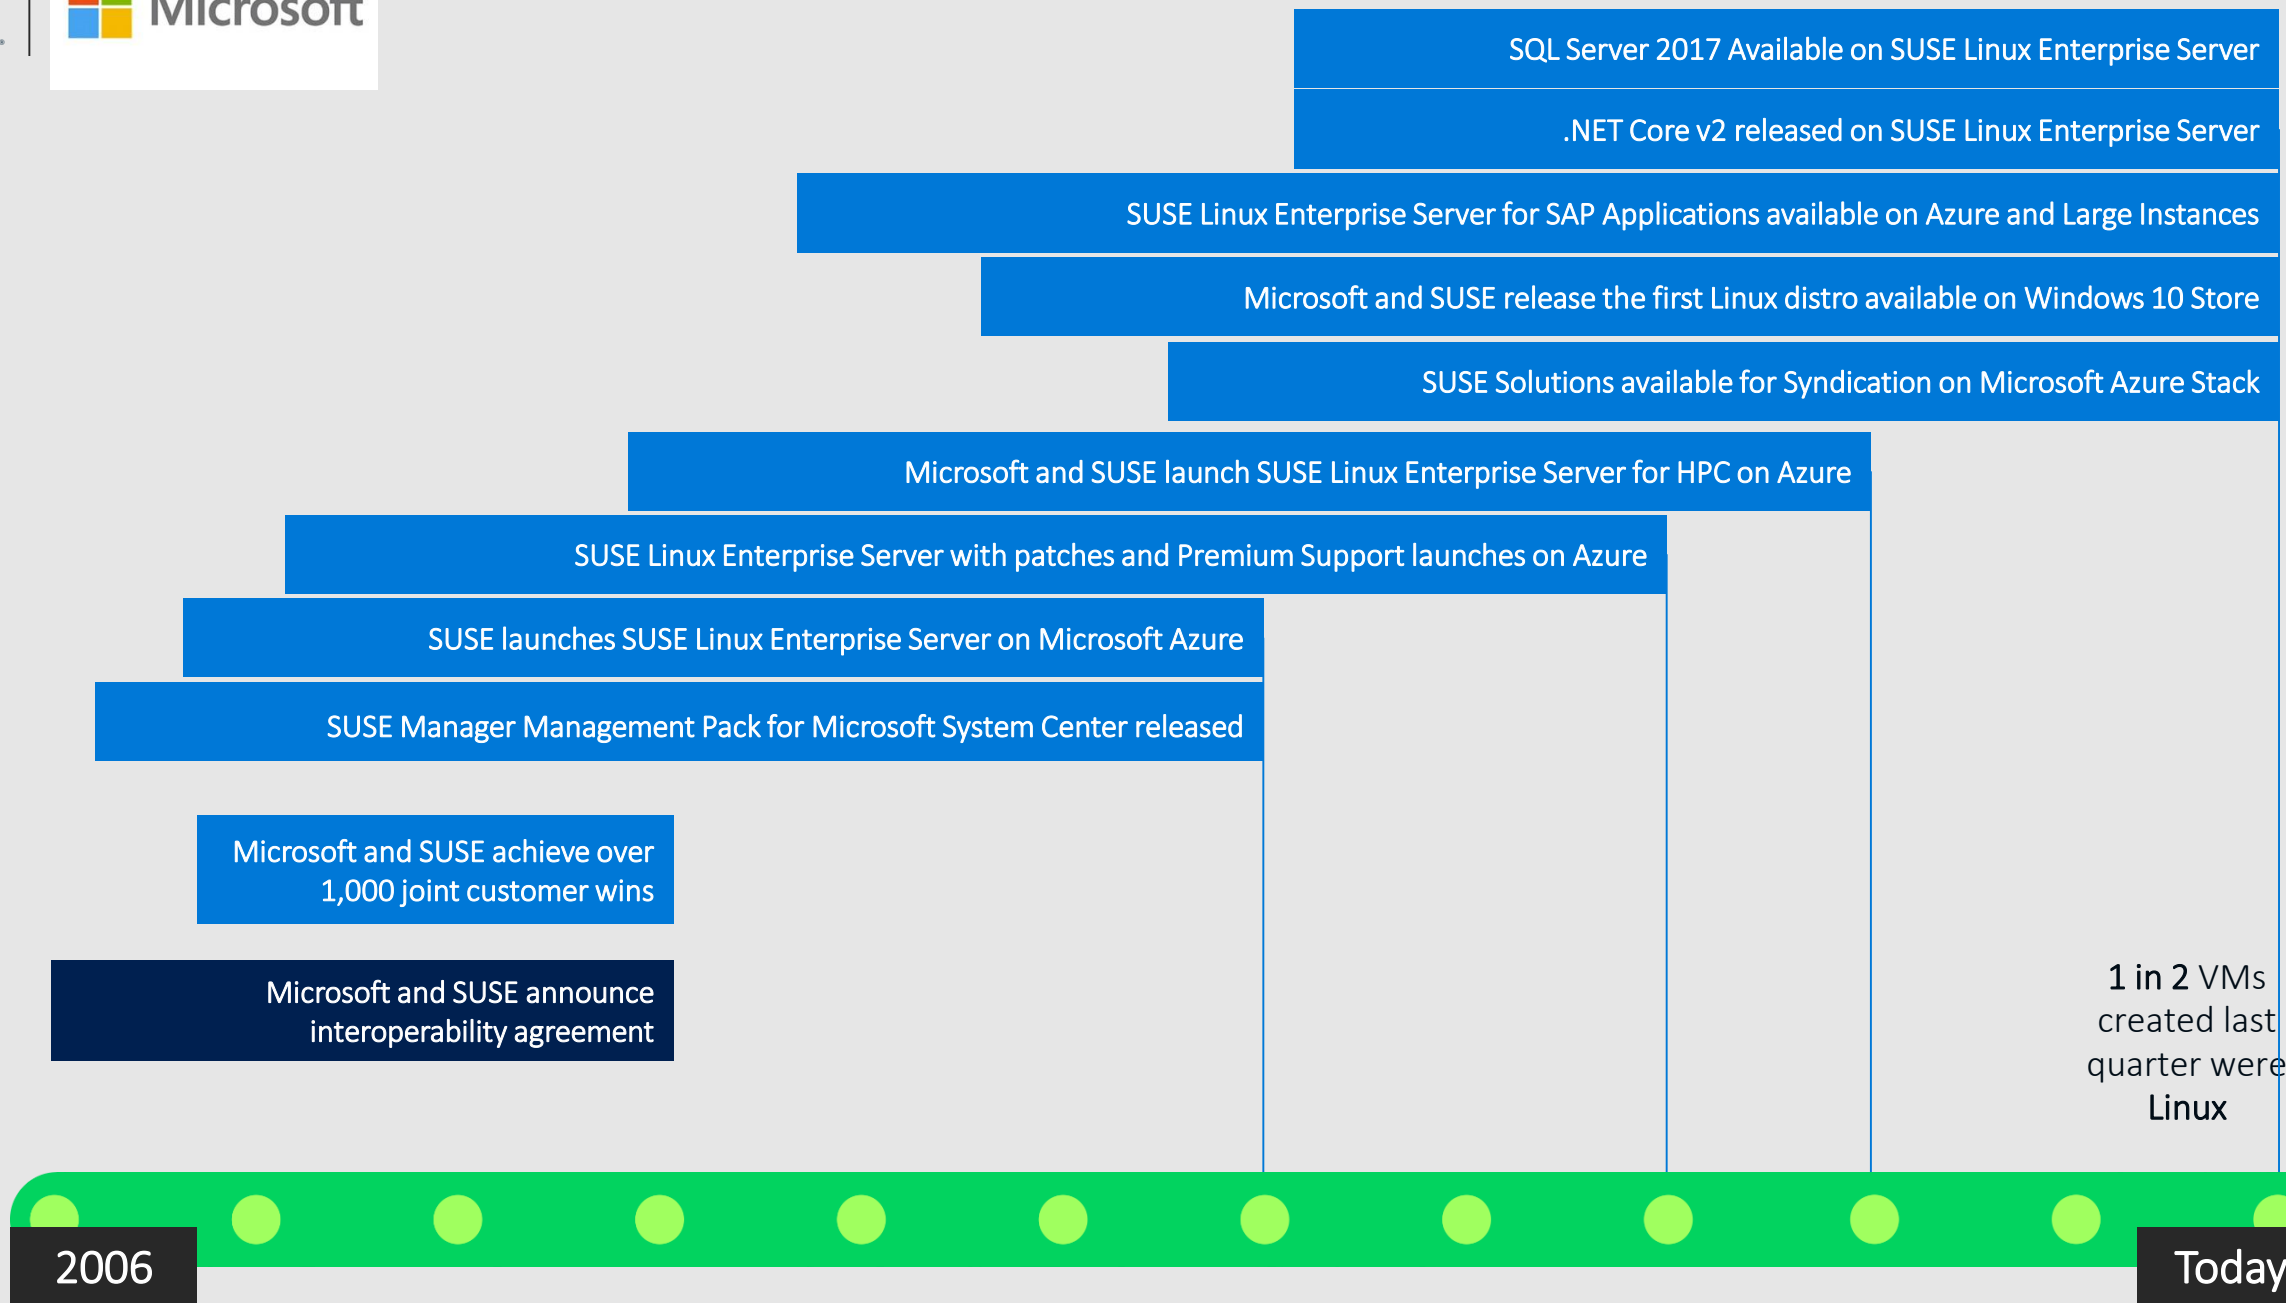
Microsoft

SQL Server 2017 Available on SUSE Linux Enterprise Server

.NET Core v2 released on SUSE Linux Enterprise Server

SUSE Linux Enterprise Server for SAP Applications available on Azure and Large Instances

Microsoft and SUSE release the first Linux distro available on Windows 10 Store

SUSE Solutions available for Syndication on Microsoft Azure Stack

Microsoft and SUSE launch SUSE Linux Enterprise Server for HPC on Azure

SUSE Linux Enterprise Server with patches and Premium Support launches on Azure

SUSE launches SUSE Linux Enterprise Server on Microsoft Azure

SUSE Manager Management Pack for Microsoft System Center released

Microsoft and SUSE achieve over 1,000 joint customer wins

Microsoft and SUSE announce interoperability agreement

1 in 2 VMs created last quarter were Linux

2006

Today